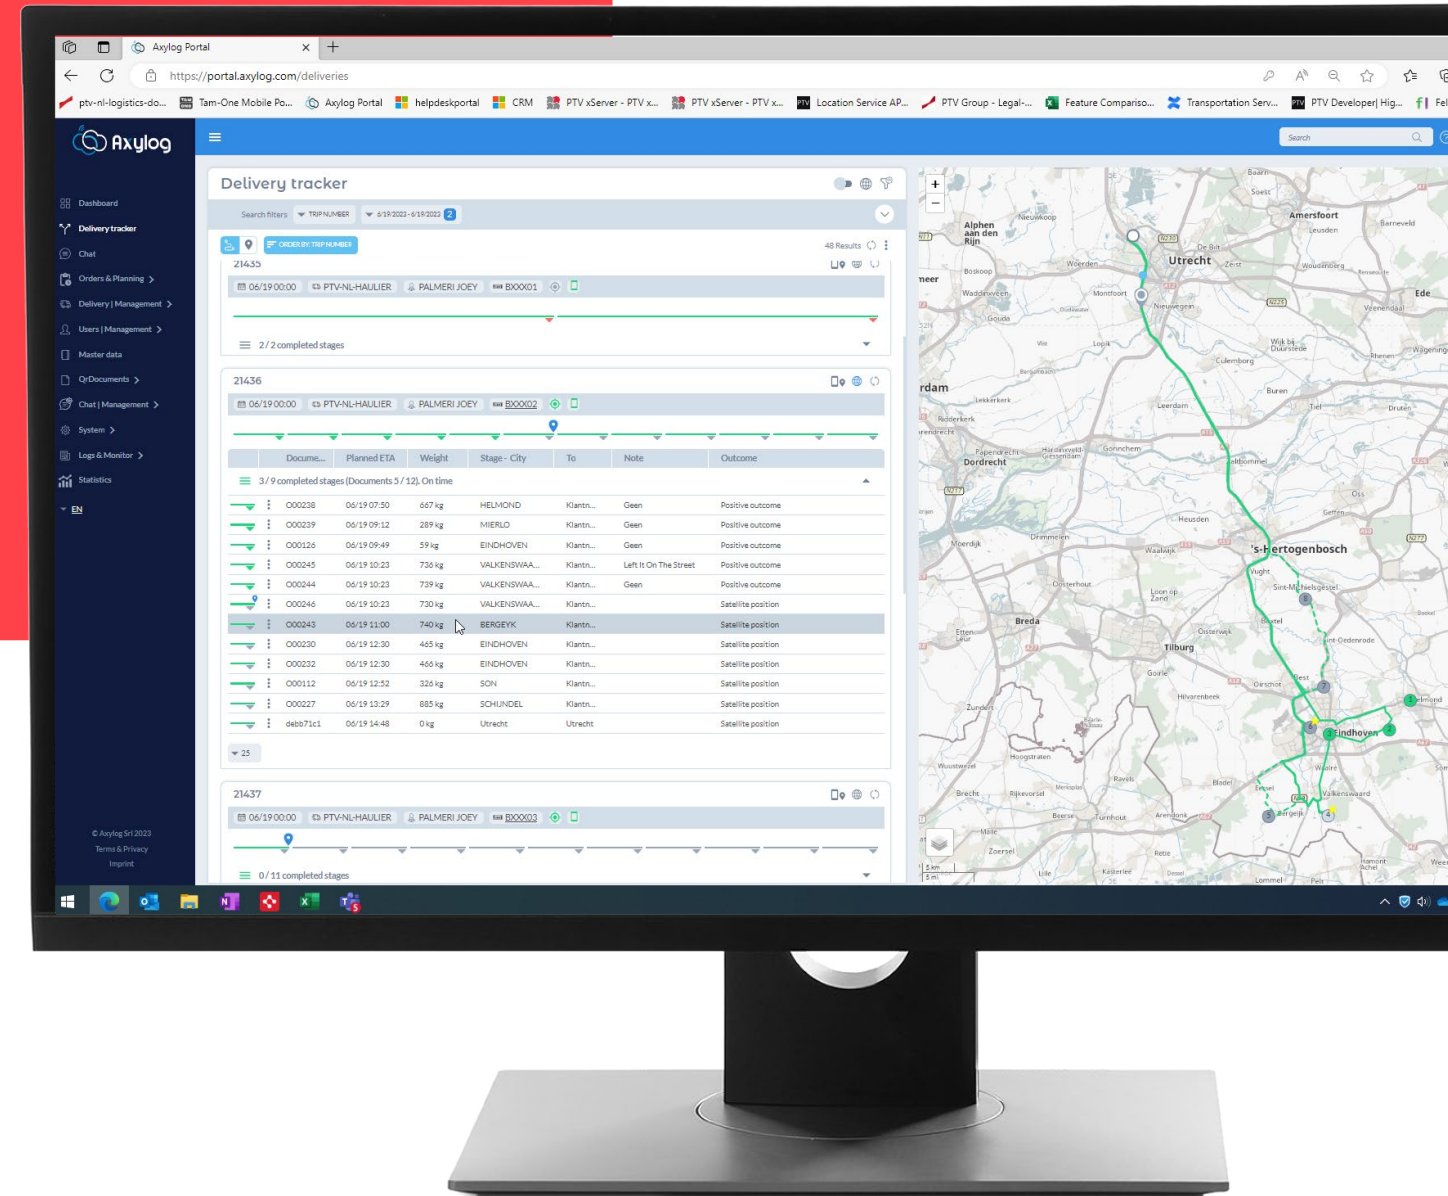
Axylog Portal

https://portal.axylog.com/deliveries

ptv-nl-logistics-do... Tam-One Mobile Po... Axylog Portal helpdeskportal CRM PTV xServer - PTV x... PTV xServer - PTV x... Location Service AP... PTV Group - Legal-... Feature Compariso... Transportation Serv... PTV Developer| Hig... Fel

Axylog

Search

Dashboard
Delivery tracker
Chat
Orders & Planning
Delivery | Management
Users | Management
Master data
QrDocuments
Chat | Management
System
Logs & Monitor
Statistics
EN

© Axylog Srl 2023
Terms & Privacy
Imprint

Delivery tracker

Search filters TRIP NUMBER 6/19/2023 - 6/19/2022 2

ORDER BY: TRIP NUMBER

48 Results

21435

06/19 00:00 PTV-NL-HAULIER PALMERI JOEY BXXX01

2 / 2 completed stages

21436

06/19 00:00 PTV-NL-HAULIER PALMERI JOEY BXXX02

| Docume... | Planned ETA | Weight | Stage - City | To | Note | Outcome |
|---|---|---|---|---|---|---|
| 000238 | 06/19 07:50 | 667 kg | HELMOND | Klantn... | Geen | Positive outcome |
| 000239 | 06/19 09:12 | 289 kg | MIERLO | Klantn... | Geen | Positive outcome |
| 000126 | 06/19 09:49 | 59 kg | EINDHOVEN | Klantn... | Geen | Positive outcome |
| 000245 | 06/19 10:23 | 736 kg | VALKENSWAA... | Klantn... | Left It On The Street | Positive outcome |
| 000244 | 06/19 10:23 | 739 kg | VALKENSWAA... | Klantn... | Geen | Positive outcome |
| 000246 | 06/19 10:23 | 730 kg | VALKENSWAA... | Klantn... | | Satellite position |
| 000243 | 06/19 11:00 | 740 kg | BERGEYK | Klantn... | | Satellite position |
| 000230 | 06/19 12:30 | 465 kg | EINDHOVEN | Klantn... | | Satellite position |
| 000232 | 06/19 12:30 | 466 kg | EINDHOVEN | Klantn... | | Satellite position |
| 000112 | 06/19 12:52 | 326 kg | SON | Klantn... | | Satellite position |
| 000227 | 06/19 13:29 | 885 kg | SCHIJNDEL | Klantn... | | Satellite position |
| debb71c1 | 06/19 14:48 | 0 kg | Utrecht | Utrecht | | Satellite position |

3 / 9 completed stages (Documents 5 / 12). On time

25

21437

06/19 00:00 PTV-NL-HAULIER PALMERI JOEY BXXX03

0 / 11 completed stages

Amersfoort Utrecht Alphen aan den Rijn Nieuwegein Gouda Dordrecht 's-Hertogenbosch Breda Tilburg Eindhoven Valkenswaard Bergeijk Helmond Ede Veenendaal Culemborg Gorinchem Waalwijk Oosterhout Oisterwijk Boxtel Best Vught Veldhoven Lommel Hamont-Achel Weert Heusden Woerden Bodegraven Waddinxveen Montfoort Leerdam Tiel Buren Druten Rhenen Wijk bij Duurstede Zundert Etten-Leur Rijen Goirle Hilvarenbeek Oirschot Sint-Oedenrode Sint-Michielsgestel Baarn Soest Barneveld Leusden Woudenberg Zeist De Bilt Nieuwkoop Loon op Zand Drimmelen Moerdijk Zaltbommel Geffen Oss Waalre Eersel Reusel Bladel Hoogstraten Rijkevorsel Beerse Turnhout Arendonk Mol Retie Dessel Kasterlee Lille Zoersel Malle Brecht Wuustwezel Ravels Papendrecht Hardinxveld-Giessendam Lekkerkerk Ridderkerk Bergambacht Lopik Haastrecht Oudewater Boskoop Vianen
5 km
5 mi